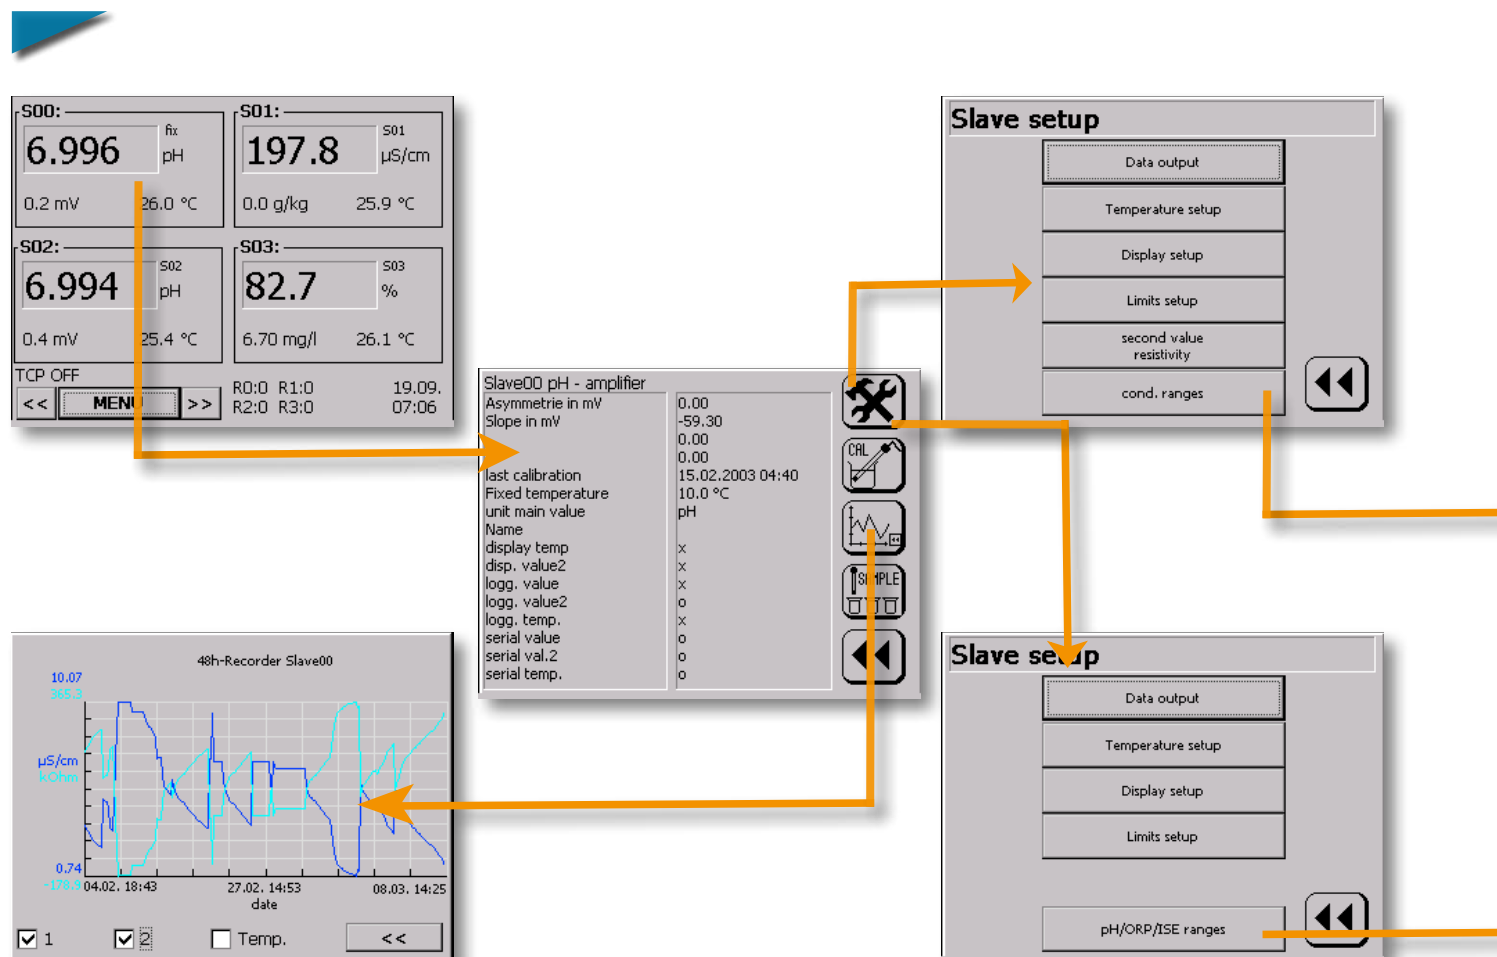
S00:
6.996
fix
pH
0.2 mV
26.0 °C

S01:
197.8
S01
µS/cm
0.0 g/kg
25.9 °C

S02:
6.994
S02
pH
0.4 mV
25.4 °C

S03:
82.7
S03
%
6.70 mg/l
26.1 °C

TCP OFF
<<
MENU
>>
R0:0 R1:0
R2:0 R3:0
19.09.
07:06

Slave00 pH - amplifier

| | |
|---|---|
| Asymmetrie in mV | 0.00 |
| Slope in mV | -59.30 |
| | 0.00 |
| | 0.00 |
| last calibration | 15.02.2003 04:40 |
| Fixed temperature | 10.0 °C |
| unit main value | pH |
| Name | |
| display temp | x |
| disp. value2 | x |
| logg. value | x |
| logg. value2 | o |
| logg. temp. | x |
| serial value | o |
| serial val.2 | o |
| serial temp. | o |

CAL
SAMPLE

Slave setup
Data output
Temperature setup
Display setup
Limits setup
second value resistivity
cond. ranges

48h-Recorder Slave00
10.07
365.3
µS/cm
kOhm
0.74
-178.9
04.02. 18:43
27.02. 14:53
08.03. 14:25
date
1
2
Temp.
<<

Slave setup
Data output
Temperature setup
Display setup
Limits setup
pH/ORP/ISE ranges